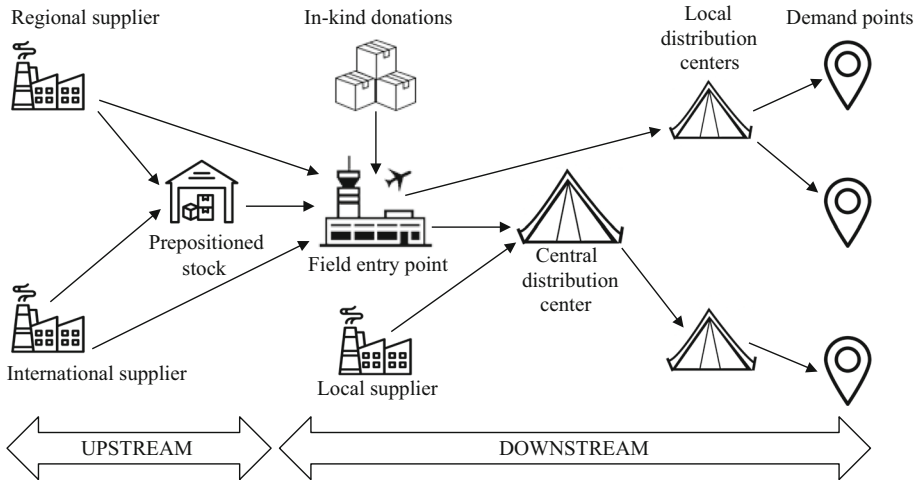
Regional supplier

In-kind donations

Local distribution centers

Demand points

Prepositioned stock

Field entry point

Central distribution center

International supplier

Local supplier

UPSTREAM

DOWNSTREAM